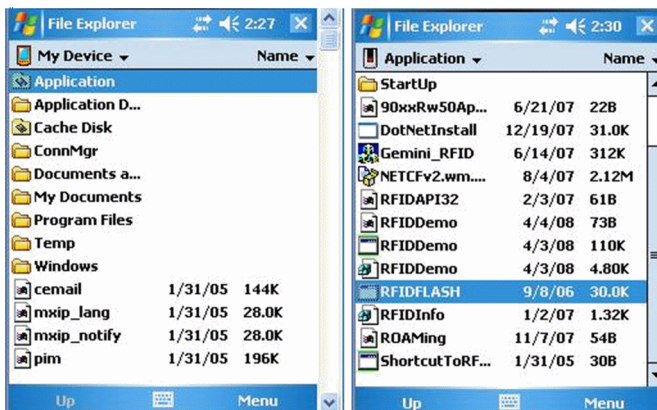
File Explorer 2:27

My Device ▾ Name ▾

Application
Application D...
Cache Disk
ConnMgr
Documents a...
My Documents
Program Files
Temp
Windows

| | | |
|---|---|---|
| cemail | 1/31/05 | 144K |
| mxip_lang | 1/31/05 | 28.0K |
| mxip_notify | 1/31/05 | 28.0K |
| pim | 1/31/05 | 196K |

Up Menu

File Explorer 2:30

Application ▾ Name ▾

StartUp

| | | |
|---|---|---|
| 90xxRw50Ap... | 6/21/07 | 22B |
| DotNetInstall | 12/19/07 | 31.0K |
| Gemini_RFID | 6/14/07 | 312K |
| NETCFv2.wm.... | 8/4/07 | 2.12M |
| RFIDAPI32 | 2/3/07 | 61B |
| RFIDDemo | 4/4/08 | 73B |
| RFIDDemo | 4/3/08 | 110K |
| RFIDDemo | 4/3/08 | 4.80K |
| RFIDFLASH | 9/8/06 | 30.0K |
| RFIDInfo | 1/2/07 | 1.32K |
| ROAMing | 11/7/07 | 54B |
| ShortcutToRF... | 1/31/05 | 30B |

Up Menu